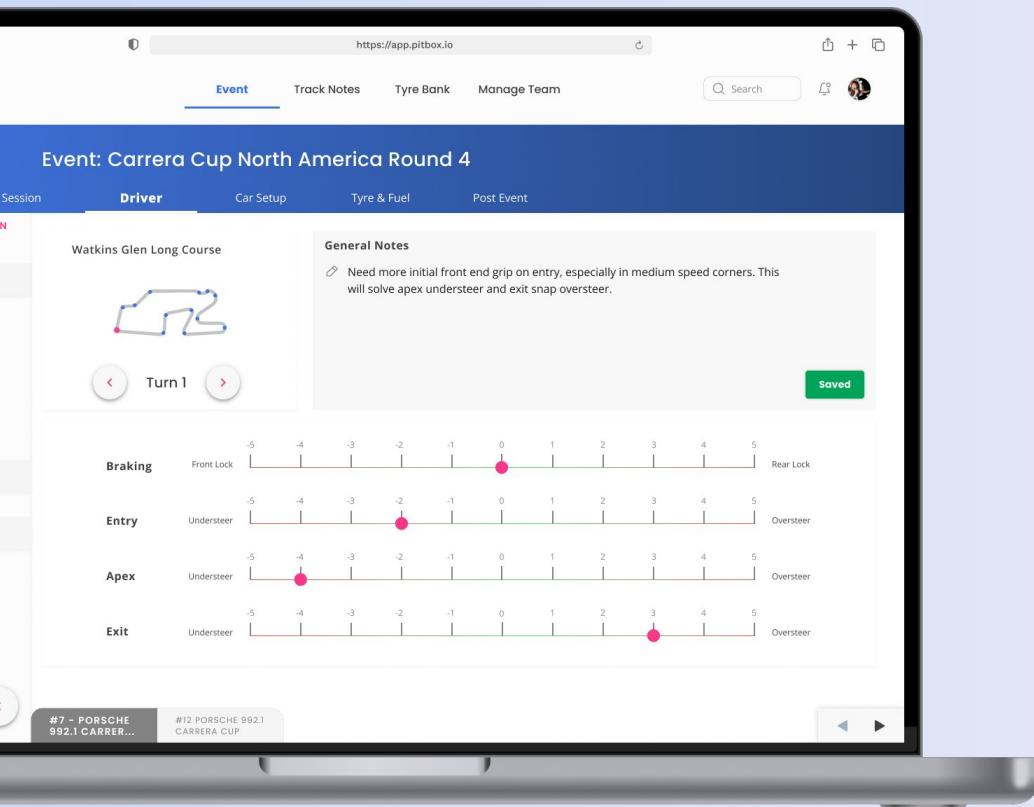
https://app.pitbox.io

Event Track Notes Tyre Bank Manage Team

Search

Event: Carrera Cup North America Round 4

Session Driver Car Setup Tyre & Fuel Post Event

N

Watkins Glen Long Course

Turn 1

General Notes

Need more initial front end grip on entry, especially in medium speed corners. This will solve apex understeer and exit snap oversteer.

Saved

| | | -5 | -4 | -3 | -2 | -1 | 0 | 1 | 2 | 3 | 4 | 5 | |
|---|---|---|---|---|---|---|---|---|---|---|---|---|---|
| Braking | Front Lock | | | | | | | | | | | | Rear Lock |
| Entry | Understeer | | | | | | | | | | | | Oversteer |
| Apex | Understeer | | | | | | | | | | | | Oversteer |
| Exit | Understeer | | | | | | | | | | | | Oversteer |

#7 - PORSCHE 992.1 CARRER...

#12 PORSCHE 992.1 CARRERA CUP